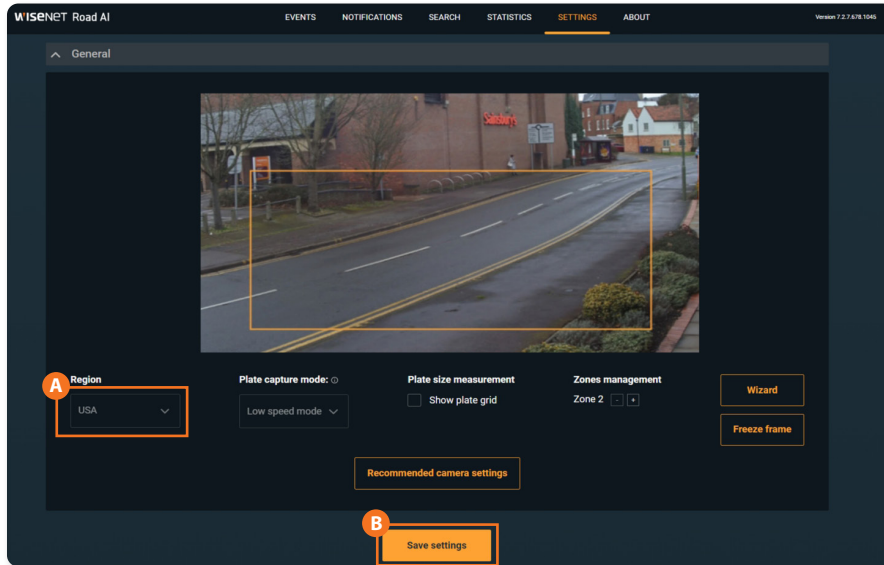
WISENET Road AI

EVENTS NOTIFICATIONS SEARCH STATISTICS SETTINGS ABOUT

Version 7.2.7.678.1045

General

Sainsbury's

A

Region

USA

Plate capture mode:

Low speed mode

Plate size measurement

Show plate grid

Zones management

Zone 2 - +

Wizard

Freeze frame

Recommended camera settings

B

Save settings